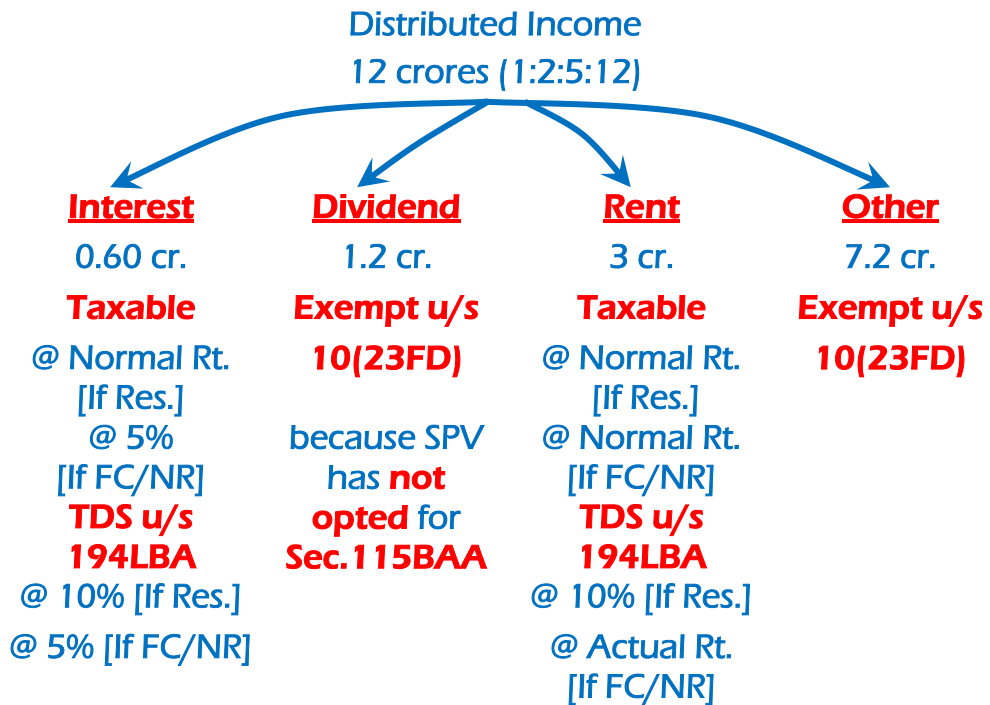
Distributed Income
12 crores (1:2:5:12)

Interest
0.60 cr.
Taxable
@ Normal Rt. [If Res.]
@ 5% [If FC/NR]
TDS u/s 194LBA
@ 10% [If Res.]
@ 5% [If FC/NR]

Dividend
1.2 cr.
Exempt u/s 10(23FD)
because SPV has not opted for Sec.115BAA

Rent
3 cr.
Taxable
@ Normal Rt. [If Res.]
@ Normal Rt. [If FC/NR]
TDS u/s 194LBA
@ 10% [If Res.]
@ Actual Rt. [If FC/NR]

Other
7.2 cr.
Exempt u/s 10(23FD)